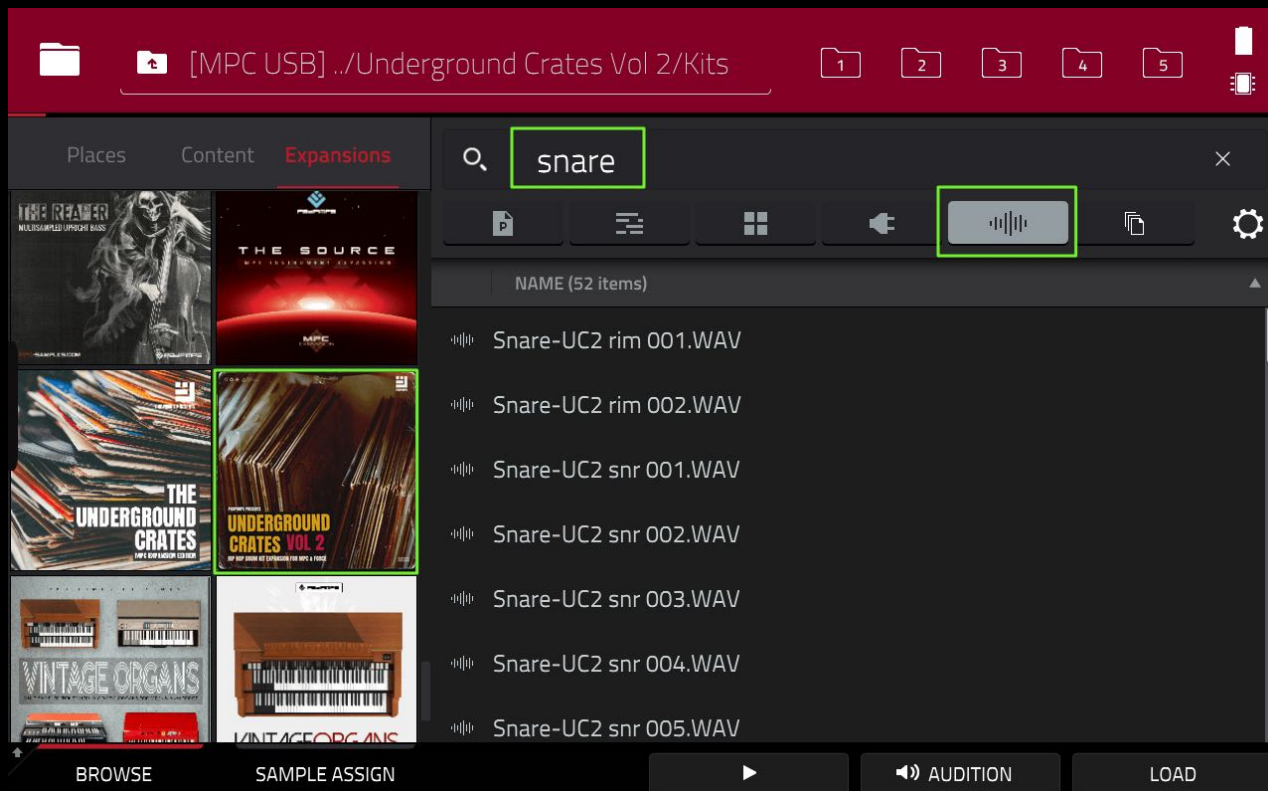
[MPC USB] ../Underground Crates Vol 2/Kits

1 2 3 4 5

Places Content Expansions

snare

THE REAPER
MULTISAMPLED UPRIGHT BASS

THE SOURCE
MPC INSTRUMENT EXPANSION

THE UNDERGROUND CRATES
MPC EXPANSION EDITION

UNDERGROUND CRATES VOL 2
HIP HOP DRUM KIT EXPANSION FOR MPC & FORCE

VINTAGE ORGANS

VINTAGE ORGANS

NAME (52 items)

Snare-UC2 rim 001.WAV

Snare-UC2 rim 002.WAV

Snare-UC2 snr 001.WAV

Snare-UC2 snr 002.WAV

Snare-UC2 snr 003.WAV

Snare-UC2 snr 004.WAV

Snare-UC2 snr 005.WAV

BROWSE SAMPLE ASSIGN AUDITION LOAD